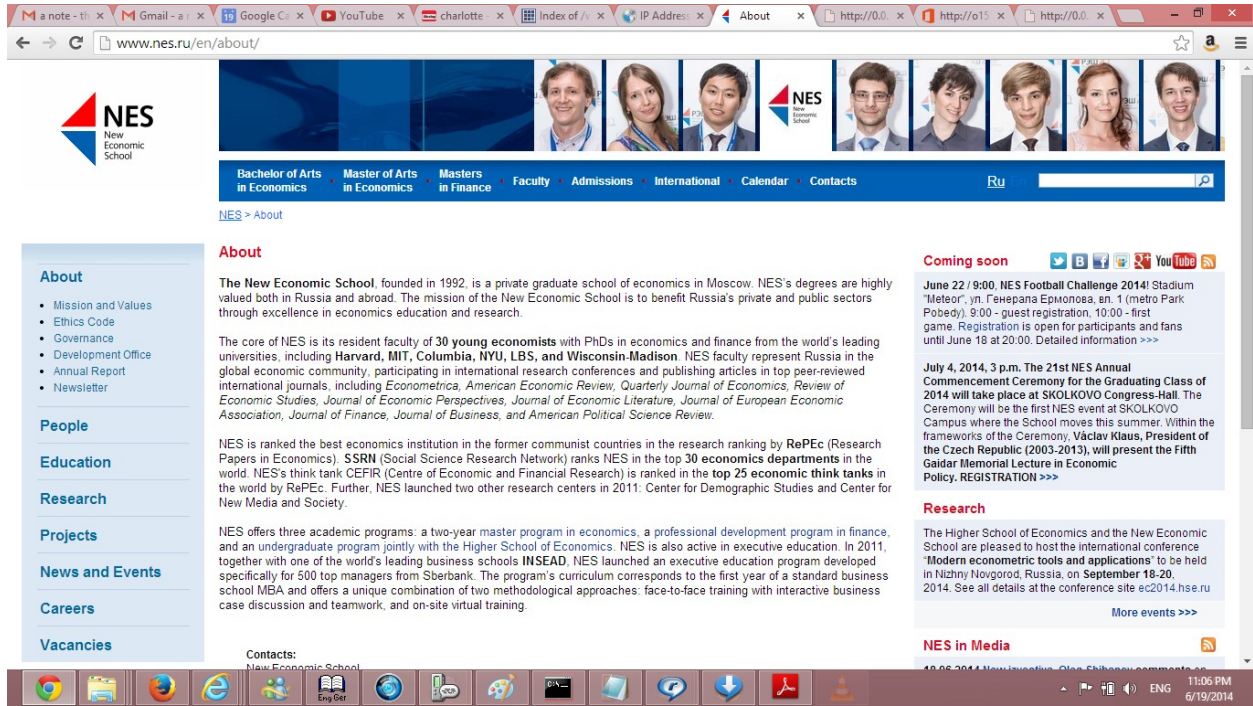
a note - th ×  Gmail - a ×  Google Ca ×  YouTube ×  charlotte ×  Index of /v ×  IP Address ×  About ×  http://0.0. ×  http://o15 ×  http://0.0. ×

www.nes.ru/en/about/

NES New Economic School

Bachelor of Arts in Economics | Master of Arts in Economics | Masters in Finance | Faculty | Admissions | International | Calendar | Contacts | Ru

NES > About

About
• Mission and Values
• Ethics Code
• Governance
• Development Office
• Annual Report
• Newsletter

People

Education

Research

Projects

News and Events

Careers

Vacancies

About

The New Economic School, founded in 1992, is a private graduate school of economics in Moscow. NES's degrees are highly valued both in Russia and abroad. The mission of the New Economic School is to benefit Russia's private and public sectors through excellence in economics education and research.

The core of NES is its resident faculty of 30 young economists with PhDs in economics and finance from the world's leading universities, including Harvard, MIT, Columbia, NYU, LBS, and Wisconsin-Madison. NES faculty represent Russia in the global economic community, participating in international research conferences and publishing articles in top peer-reviewed international journals, including Econometrica, American Economic Review, Quarterly Journal of Economics, Review of Economic Studies, Journal of Economic Perspectives, Journal of Economic Literature, Journal of European Economic Association, Journal of Finance, Journal of Business, and American Political Science Review.

NES is ranked the best economics institution in the former communist countries in the research ranking by RePEc (Research Papers in Economics). SSRN (Social Science Research Network) ranks NES in the top 30 economics departments in the world. NES's think tank CEFIR (Centre of Economic and Financial Research) is ranked in the top 25 economic think tanks in the world by RePEc. Further, NES launched two other research centers in 2011: Center for Demographic Studies and Center for New Media and Society.

NES offers three academic programs: a two-year master program in economics, a professional development program in finance, and an undergraduate program jointly with the Higher School of Economics. NES is also active in executive education. In 2011, together with one of the world's leading business schools INSEAD, NES launched an executive education program developed specifically for 500 top managers from Sberbank. The program's curriculum corresponds to the first year of a standard business school MBA and offers a unique combination of two methodological approaches: face-to-face training with interactive business case discussion and teamwork, and on-site virtual training.

Contacts:
New Economic School

Coming soon

June 22 / 9:00, NES Football Challenge 2014! Stadium "Meteor", ул. Генерала Ермолова, вл. 1 (metro Park Pobedy). 9:00 - guest registration, 10:00 - first game. Registration is open for participants and fans until June 18 at 20:00. Detailed information >>>

July 4, 2014, 3 p.m. The 21st NES Annual Commencement Ceremony for the Graduating Class of 2014 will take place at SKOLKOVO Congress-Hall. The Ceremony will be the first NES event at SKOLKOVO Campus where the School moves this summer. Within the frameworks of the Ceremony, Václav Klaus, President of the Czech Republic (2003-2013), will present the Fifth Gaidar Memorial Lecture in Economic Policy. REGISTRATION >>>

Research

The Higher School of Economics and the New Economic School are pleased to host the international conference "Modern econometric tools and applications" to be held in Nizhny Novgorod, Russia, on September 18-20, 2014. See all details at the conference site ec2014.hse.ru

More events >>>

NES in Media

ENG 11:06 PM 6/19/2014